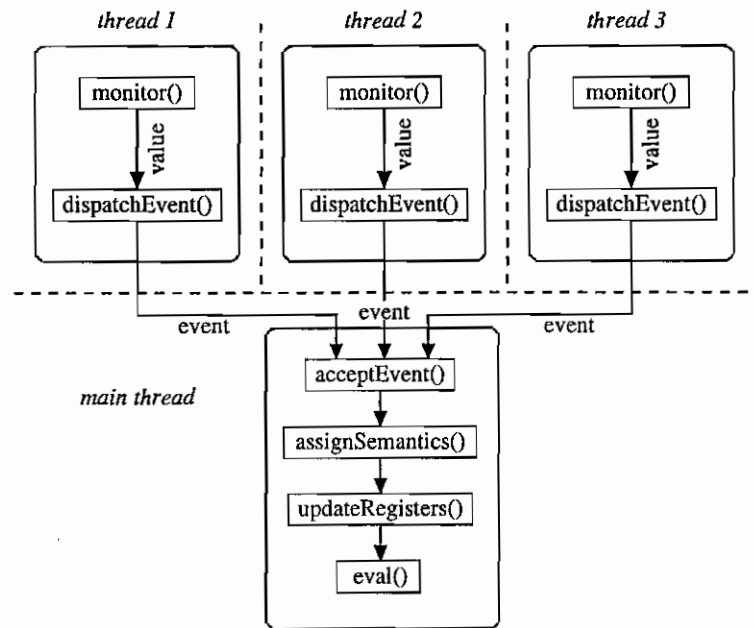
thread 1

monitor()

value

dispatchEvent()

thread 2

monitor()

value

dispatchEvent()

thread 3

monitor()

value

dispatchEvent()

event

event

event

main thread

acceptEvent()

assignSemantics()

updateRegisters()

eval()